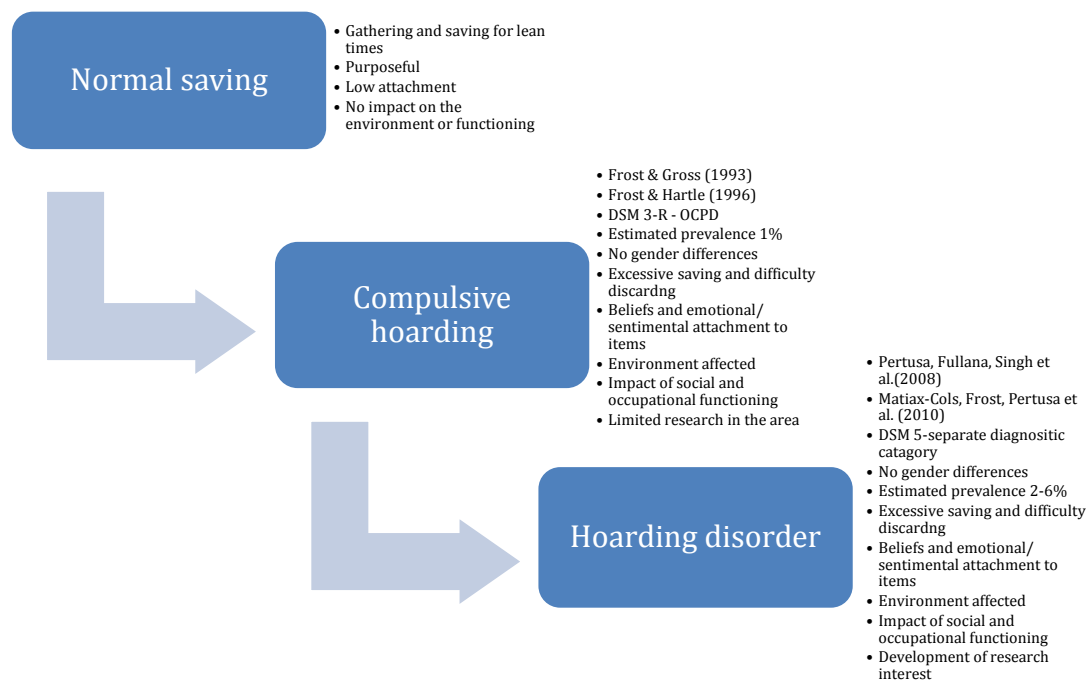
Normal saving

- Gathering and saving for lean times
- Purposeful
- Low attachment
- No impact on the environment or functioning

Compulsive hoarding

- Frost & Gross (1993)
- Frost & Hartle (1996)
- DSM 3-R - OCPD
- Estimated prevalence 1%
- No gender differences
- Excessive saving and difficulty discardng
- Beliefs and emotional/ sentimental attachment to items
- Environment affected
- Impact of social and occupational functioning
- Limited research in the area

Hoarding disorder

- Pertusa, Fullana, Singh et al.(2008)
- Matiax-Cols, Frost, Pertusa et al. (2010)
- DSM 5-separate diagnositic catagory
- No gender differences
- Estimated prevalence 2-6%
- Excessive saving and difficulty discardng
- Beliefs and emotional/ sentimental attachment to items
- Environment affected
- Impact of social and occupational functioning
- Development of research interest